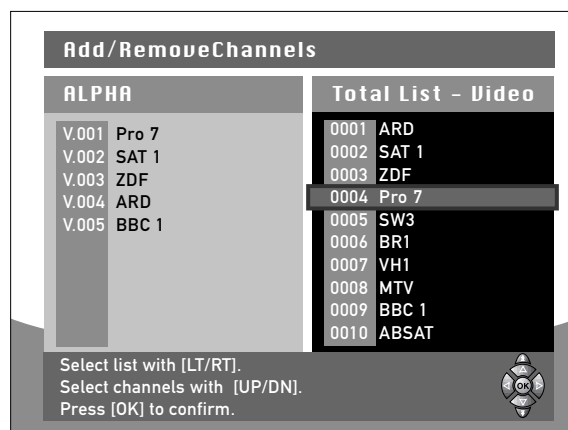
Add/RemoveChannels

ALPHA

V.001 Pro 7
V.002 SAT 1
V.003 ZDF
V.004 ARD
V.005 BBC 1

Total List - Video

0001 ARD
0002 SAT 1
0003 ZDF
0004 Pro 7
0005 SW3
0006 BR1
0007 VH1
0008 MTV
0009 BBC 1
0010 ABSAT

Select list with [LT/RT].
Select channels with [UP/DN].
Press [OK] to confirm.

OK